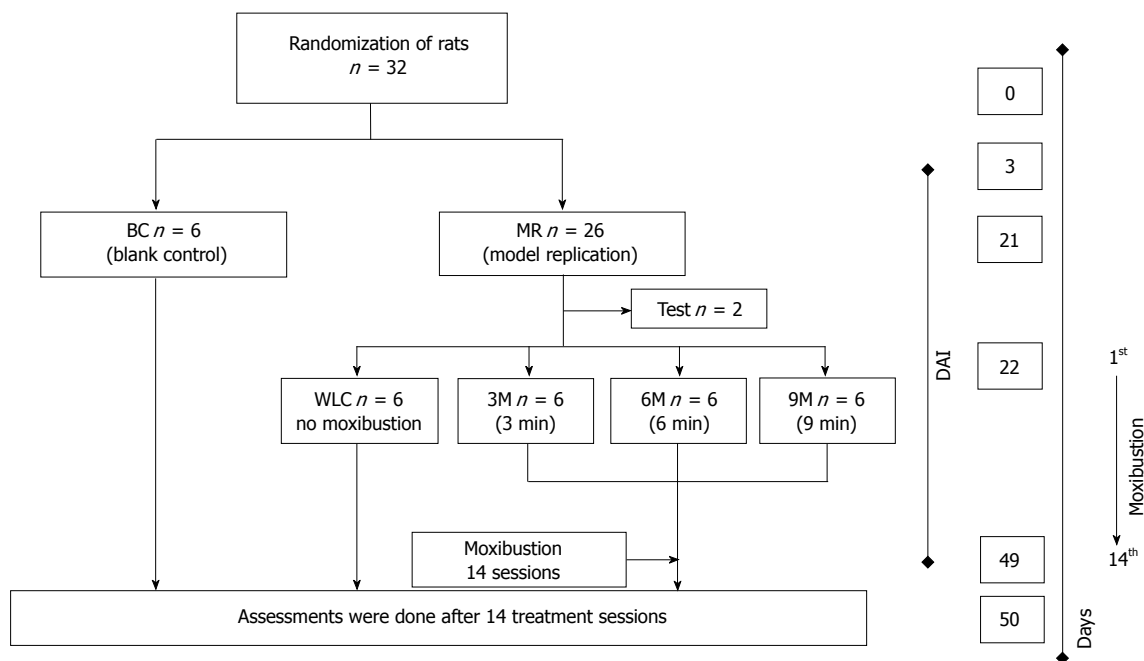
Randomization of rats
$n$ = 32

BC $n$ = 6
(blank control)

MR $n$ = 26
(model replication)

Test $n$ = 2

WLC $n$ = 6
no moxibustion

3M $n$ = 6
(3 min)

6M $n$ = 6
(6 min)

9M $n$ = 6
(9 min)

Moxibustion
14 sessions

Assessments were done after 14 treatment sessions

DAI

0
3
21
22
49
50

Days

1$^{st}$
Moxibustion
14$^{th}$